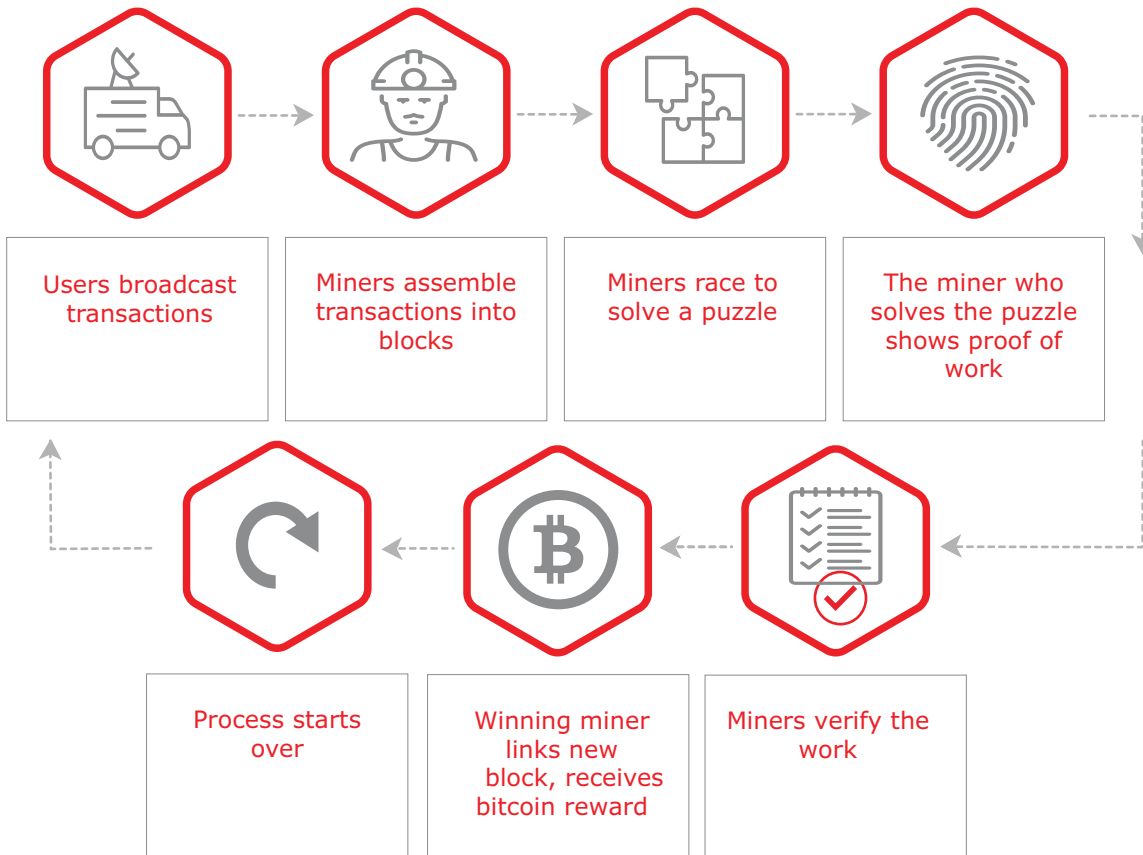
Users broadcast transactions

Miners assemble transactions into blocks

Miners race to solve a puzzle

The miner who solves the puzzle shows proof of work

Process starts over

Winning miner links new block, receives bitcoin reward

Miners verify the work